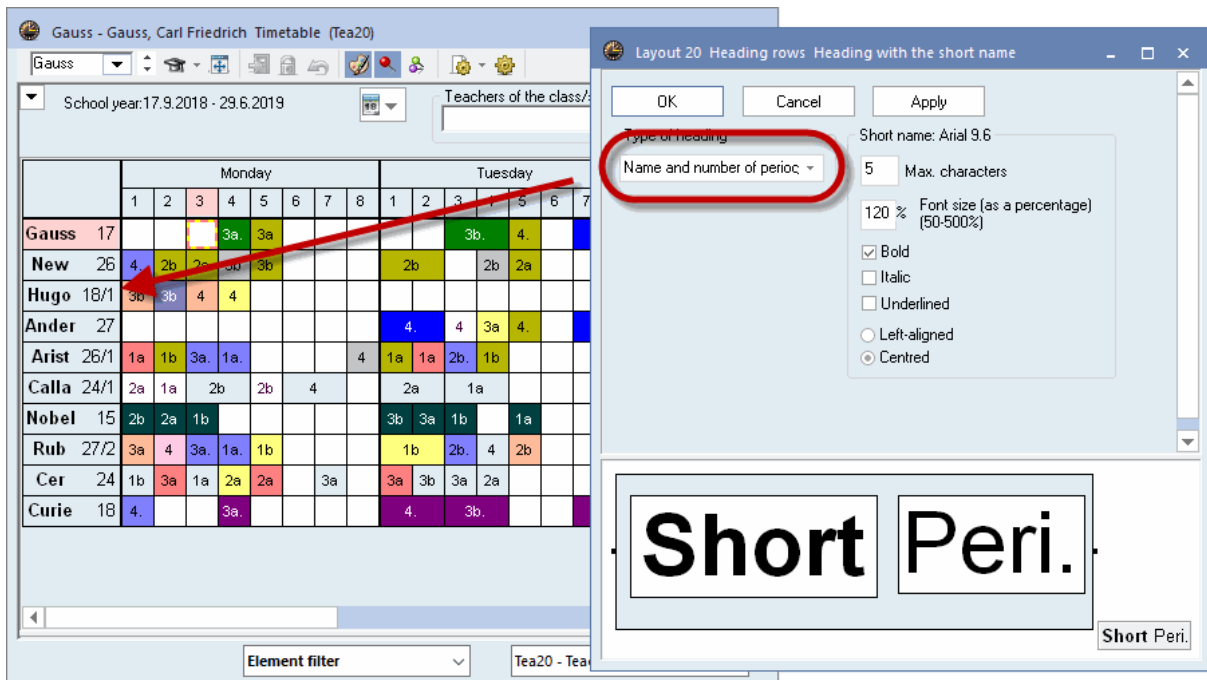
Gauss - Gauss, Carl Friedrich Timetable (Tea20)

Gauss

School year:17.9.2018 - 29.6.2019

Teachers of the class/

| | Monday | | | | | | | | Tuesday | | | | | | |
|---|---|---|---|---|---|---|---|---|---|---|---|---|---|---|---|
| | 1 | 2 | 3 | 4 | 5 | 6 | 7 | 8 | 1 | 2 | 3 | 4 | 5 | 6 | 7 |
| Gauss 17 | | | | 3a. | 3a | | | | | | 3b. | | 4. | | |
| New 26 | 4. | 2b | 2a | 3b | 3b | | | | 2b | | | 2b | 2a | | |
| Hugo 18/1 | 3b | 3b | 4 | 4 | | | | | | | | | | | |
| Ander 27 | | | | | | | | | 4. | | 4 | 3a | 4. | | |
| Arist 26/1 | 1a | 1b | 3a. | 1a. | | | | 4 | 1a | 1a | 2b. | 1b | | | |
| Calla 24/1 | 2a | 1a | 2b | | 2b | 4 | | | 2a | | 1a | | | | |
| Nobel 15 | 2b | 2a | 1b | | | | | | 3b | 3a | 1b | | 1a | | |
| Rub 27/2 | 3a | 4 | 3a. | 1a. | 1b | | | | 1b | | 2b. | 4 | 2b | | |
| Cer 24 | 1b | 3a | 1a | 2a | 2a | | 3a | | 3a | 3b | 3a | 2a | | | |
| Curie 18 | 4. | | | 3a. | | | | | 4. | | 3b. | | | | |

Element filter

Tea20 - Tea

Layout 20 Heading rows Heading with the short name

OK

Cancel

Apply

Type of heading

Name and number of perioc

Short name: Arial 9.6

5 Max. characters

120 % Font size (as a percentage) (50-500%)

Bold

Italic

Underlined

Left-aligned

Centred

Short

Peri.

Short Peri.